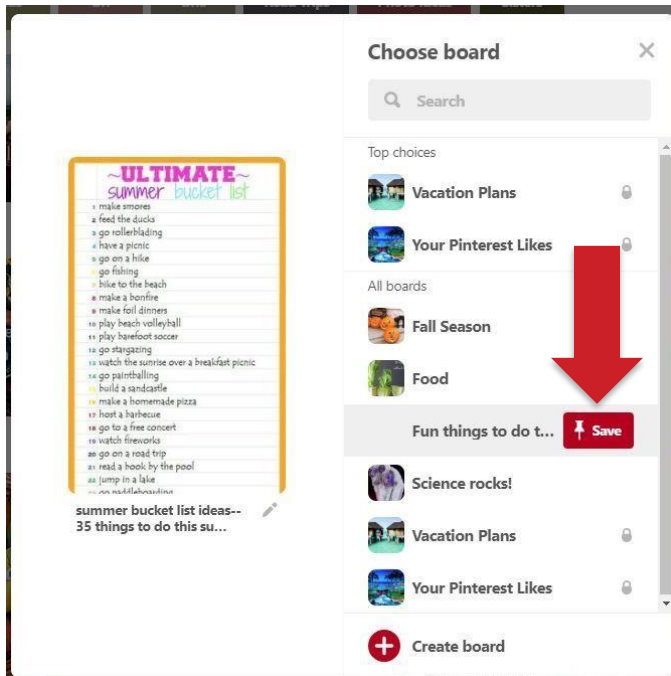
~ULTIMATE~
summer bucket list

1 make smores
2 feed the ducks
3 go rollerblading
4 have a picnic
5 go on a hike
6 go fishing
7 hike to the beach
8 make a bonfire
9 make foil dinners
10 play beach volleyball
11 play barefoot soccer
12 go stargazing
13 watch the sunrise over a breakfast picnic
14 go paintballing
15 build a sandcastle
16 make a homemade pizza
17 host a barbecue
18 go to a free concert
19 watch fireworks
20 go on a road trip
21 read a book by the pool
22 jump in a lake
23 go paddleboarding

summer bucket list ideas-- 35 things to do this su...

Choose board

Search

Top choices

Vacation Plans

Your Pinterest Likes

All boards

Fall Season

Food

Fun things to do t...

Save

Science rocks!

Vacation Plans

Your Pinterest Likes

Create board